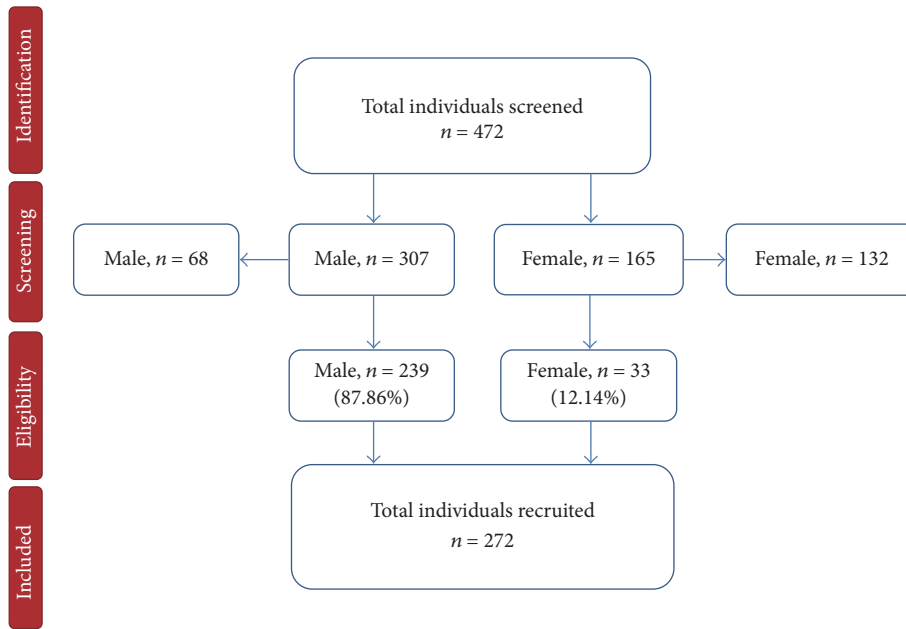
Identification

Total individuals screened
$n = 472$

Screening

Male, $n = 68$

Male, $n = 307$

Female, $n = 165$

Female, $n = 132$

Eligibility

Male, $n = 239$
(87.86%)

Female, $n = 33$
(12.14%)

Included

Total individuals recruited
$n = 272$